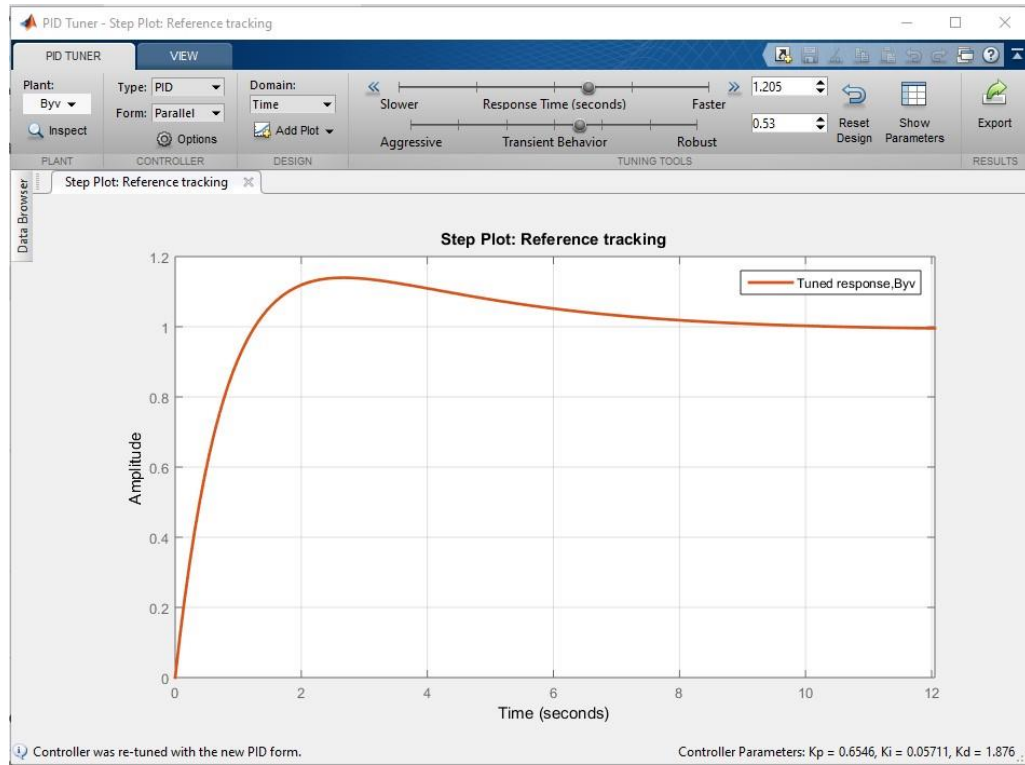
PID Tuner - Step Plot: Reference tracking

PID TUNER
VIEW

Plant:
Byv
Inspect
PLANT

Type: PID
Form: Parallel
Options
CONTROLLER

Domain:
Time
Add Plot
DESIGN

Slower
Response Time (seconds)
Faster
Aggressive
Transient Behavior
Robust
1.205
0.53
TUNING TOOLS

Reset Design
Show Parameters
Export
RESULTS

Data Browser
Step Plot: Reference tracking

Step Plot: Reference tracking

Tuned response,Byv

Amplitude
1.2
1
0.8
0.6
0.4
0.2
0
0
2
4
6
8
10
12
Time (seconds)

Controller was re-tuned with the new PID form.
Controller Parameters: Kp = 0.6546, Ki = 0.05711, Kd = 1.876